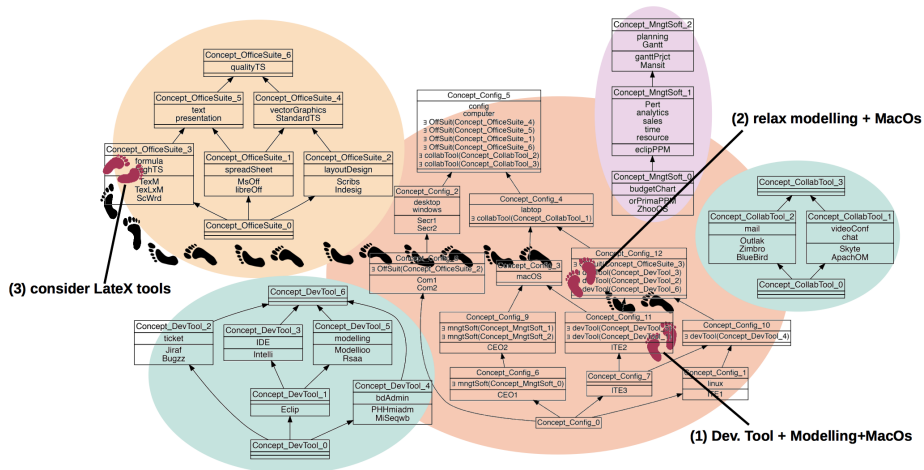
Concept_OfficeSuite_6
qualityTS

Concept_OfficeSuite_5
text
presentation

Concept_OfficeSuite_4
vectorGraphics
StandardTS

Concept_OfficeSuite_3
formula
highTS
TexM
TexLxM
ScWrd

Concept_OfficeSuite_1
spreadSheet
MsOff
libreOff

Concept_OfficeSuite_2
layoutDesign
Scribs
Indesig

Concept_OfficeSuite_0

Concept_Config_5
config
computer
∃ OffSuit(Concept_OfficeSuite_4)
∃ OffSuit(Concept_OfficeSuite_5)
∃ OffSuit(Concept_OfficeSuite_1)
∃ OffSuit(Concept_OfficeSuite_6)
∃ collabTool(Concept_CollabTool_2)
∃ collabTool(Concept_CollabTool_3)

Concept_Config_2
desktop
windows
Secr1
Secr2

Concept_Config_4
labtop
∃ collabTool(Concept_CollabTool_1)

Concept_Config_3
macOS

Concept_Config_12
∃ devTool(Concept_OfficeSuite_3)
∃ devTool(Concept_DevTool_3)
∃ devTool(Concept_DevTool_2)
∃ devTool(Concept_DevTool_6)

Concept_Config_
∃ OffSuit(Concept_OfficeSuite_2)
Com1
Com2

Concept_MngtSoft_2
planning
Gantt
ganttPrjct
Mansit

Concept_MngtSoft_1
Pert
analytics
sales
time
resource
eclipPPM

Concept_MngtSoft_0
budgetChart
orPrimaPPM
ZhooCS

(2) relax modelling + MacOs

Concept_CollabTool_3

Concept_CollabTool_2
mail
Outlak
Zimbro
BlueBird

Concept_CollabTool_1
videoConf
chat
Skyte
ApachOM

Concept_CollabTool_0

(3) consider LateX tools

Concept_DevTool_6

Concept_DevTool_2
ticket
Jiraf
Bugzz

Concept_DevTool_3
IDE
Intelli

Concept_DevTool_5
modelling
Modelioo
Rsaa

Concept_DevTool_1
Eclip

Concept_DevTool_4
bdAdmin
PHHmiadm
MiSeqwb

Concept_DevTool_0

Concept_Config_9
∃ mngtSoft(Concept_MngtSoft_1)
∃ mngtSoft(Concept_MngtSoft_2)
CEO2

Concept_Config_11
∃ devTool(Concept_DevTool_5)
∃ devTool(Concept_DevTool_1)
ITE2

Concept_Config_10
∃ devTool(Concept_DevTool_4)

Concept_Config_6
∃ mngtSoft(Concept_MngtSoft_0)
CEO1

Concept_Config_7
ITE3

Concept_Config_1
linux
ITE1

Concept_Config_0

(1) Dev. Tool + Modelling+MacOs